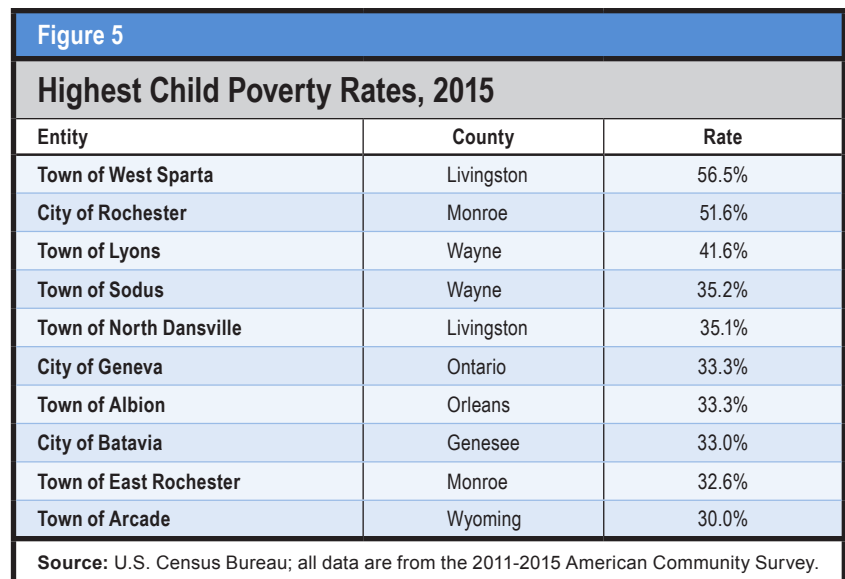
Figure 5

Highest Child Poverty Rates, 2015

| Entity | County | Rate |
|---|---|---|
| Town of West Sparta | Livingston | 56.5% |
| City of Rochester | Monroe | 51.6% |
| Town of Lyons | Wayne | 41.6% |
| Town of Sodus | Wayne | 35.2% |
| Town of North Dansville | Livingston | 35.1% |
| City of Geneva | Ontario | 33.3% |
| Town of Albion | Orleans | 33.3% |
| City of Batavia | Genesee | 33.0% |
| Town of East Rochester | Monroe | 32.6% |
| Town of Arcade | Wyoming | 30.0% |

Source: U.S. Census Bureau; all data are from the 2011-2015 American Community Survey.